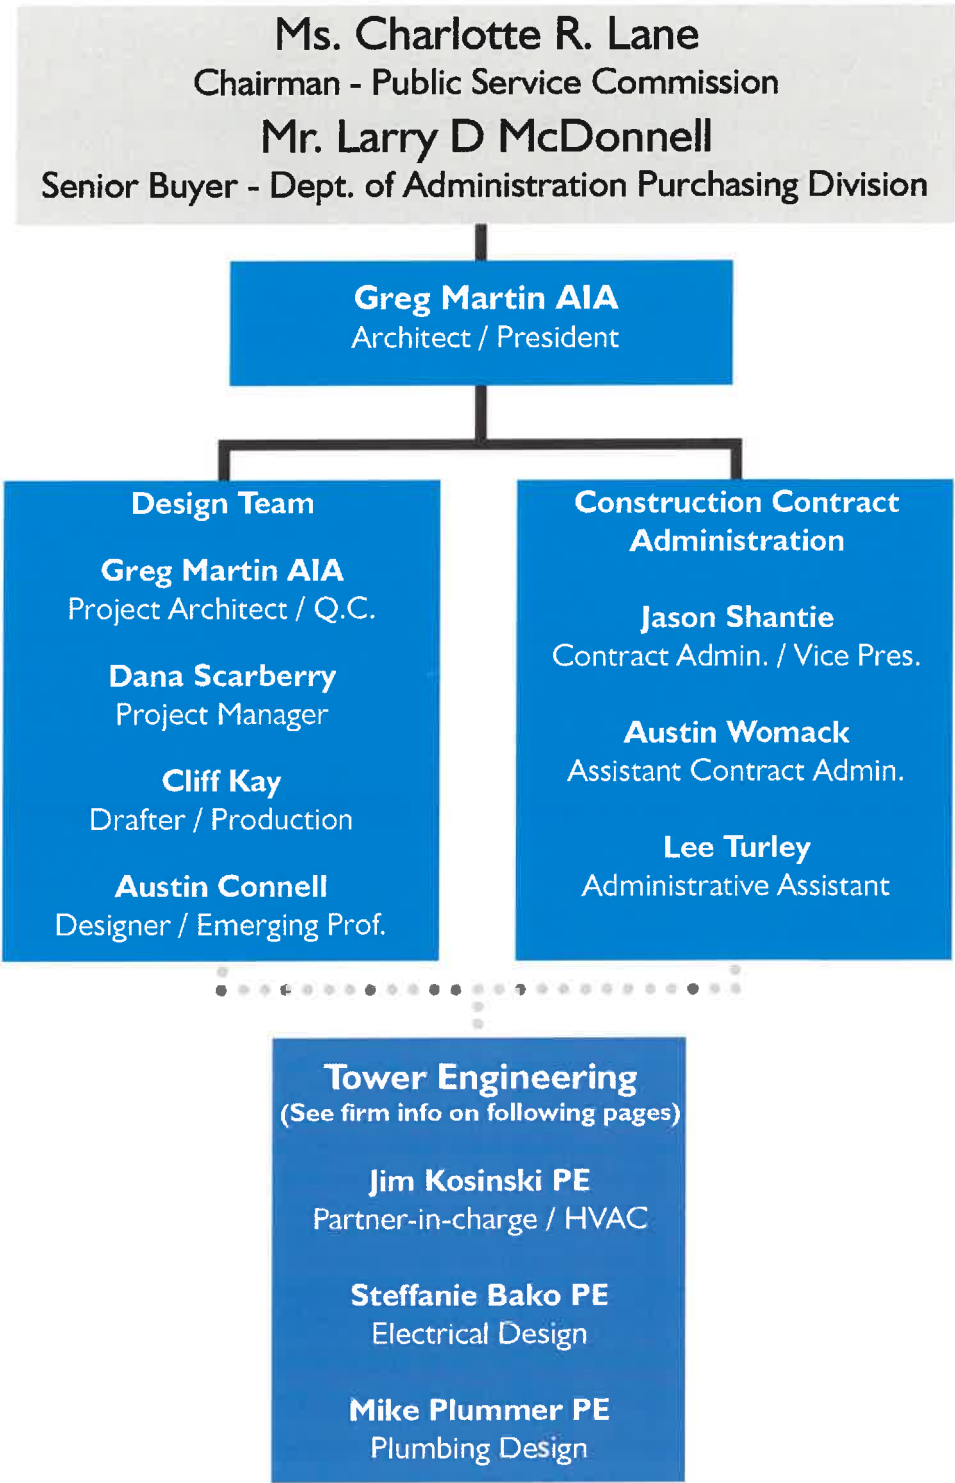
Ms. Charlotte R. Lane
Chairman - Public Service Commission
Mr. Larry D McDonnell
Senior Buyer - Dept. of Administration Purchasing Division

Greg Martin AIA
Architect / President

Design Team

Greg Martin AIA
Project Architect / Q.C.

Dana Scarberry
Project Manager

Cliff Kay
Drafter / Production

Austin Connell
Designer / Emerging Prof.

Construction Contract Administration

Jason Shantie
Contract Admin. / Vice Pres.

Austin Womack
Assistant Contract Admin.

Lee Turley
Administrative Assistant

Tower Engineering
(See firm info on following pages)

Jim Kosinski PE
Partner-in-charge / HVAC

Steffanie Bako PE
Electrical Design

Mike Plummer PE
Plumbing Design